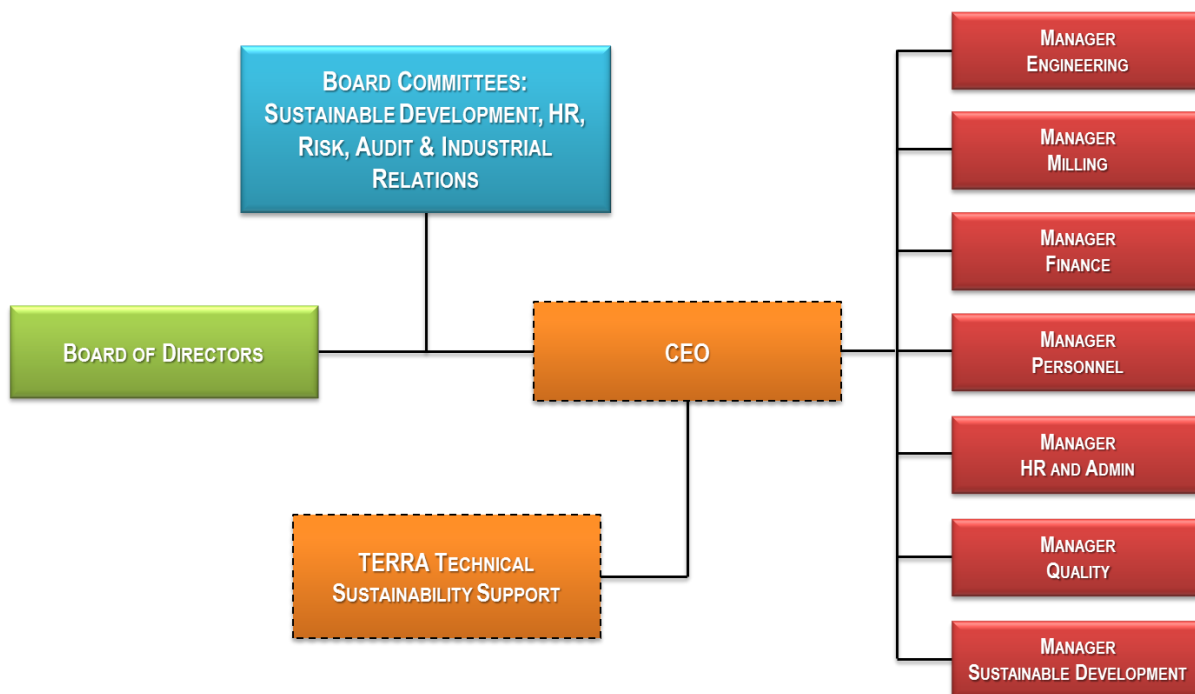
Board Committees: Sustainable Development, HR, Risk, Audit & Industrial Relations

Board of Directors

CEO

TERRA Technical Sustainability Support

Manager Engineering

Manager Milling

Manager Finance

Manager Personnel

Manager HR and Admin

Manager Quality

Manager Sustainable Development